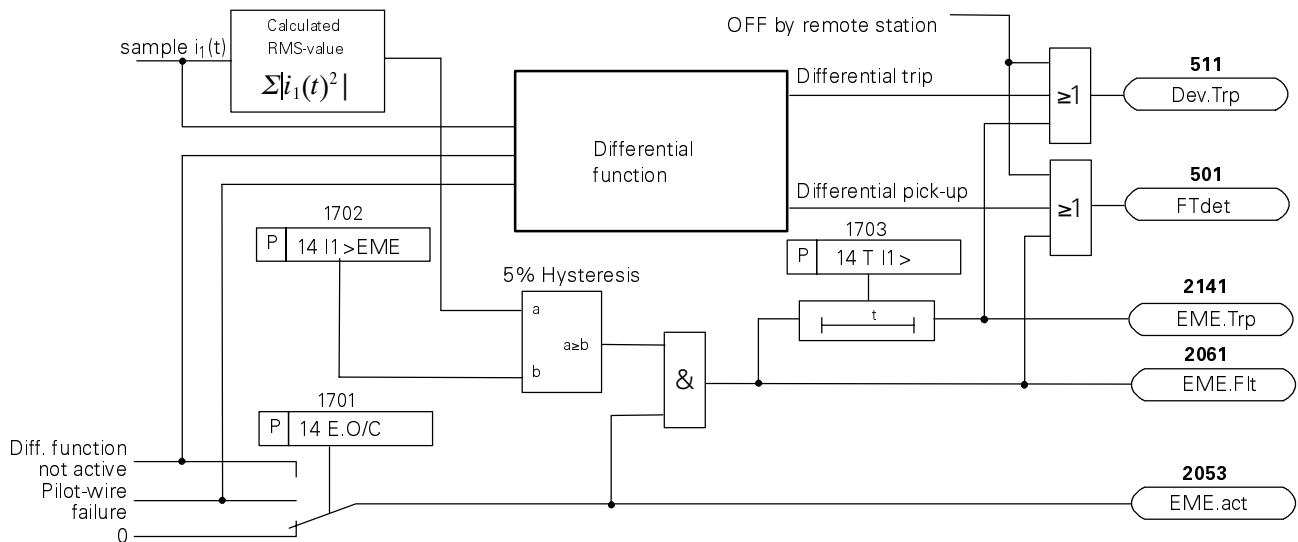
sample $i_1(t)$

Calculated RMS-value
$\Sigma|i_1(t)^2|$

OFF by remote station

Differential trip

511
Dev.Trp

Differential function

Differential pick-up

501
FTdet

$\geq 1$

$\geq 1$

1702
P | 14 I1>EME

5% Hysteresis
a
a≥b
b

1703
P | 14 T I1>

t

2141
EME.Trp

2061
EME.Flt

&

1701
P | 14 E.O/C

Diff. function not active
Pilot-wire failure
0

2053
EME.act